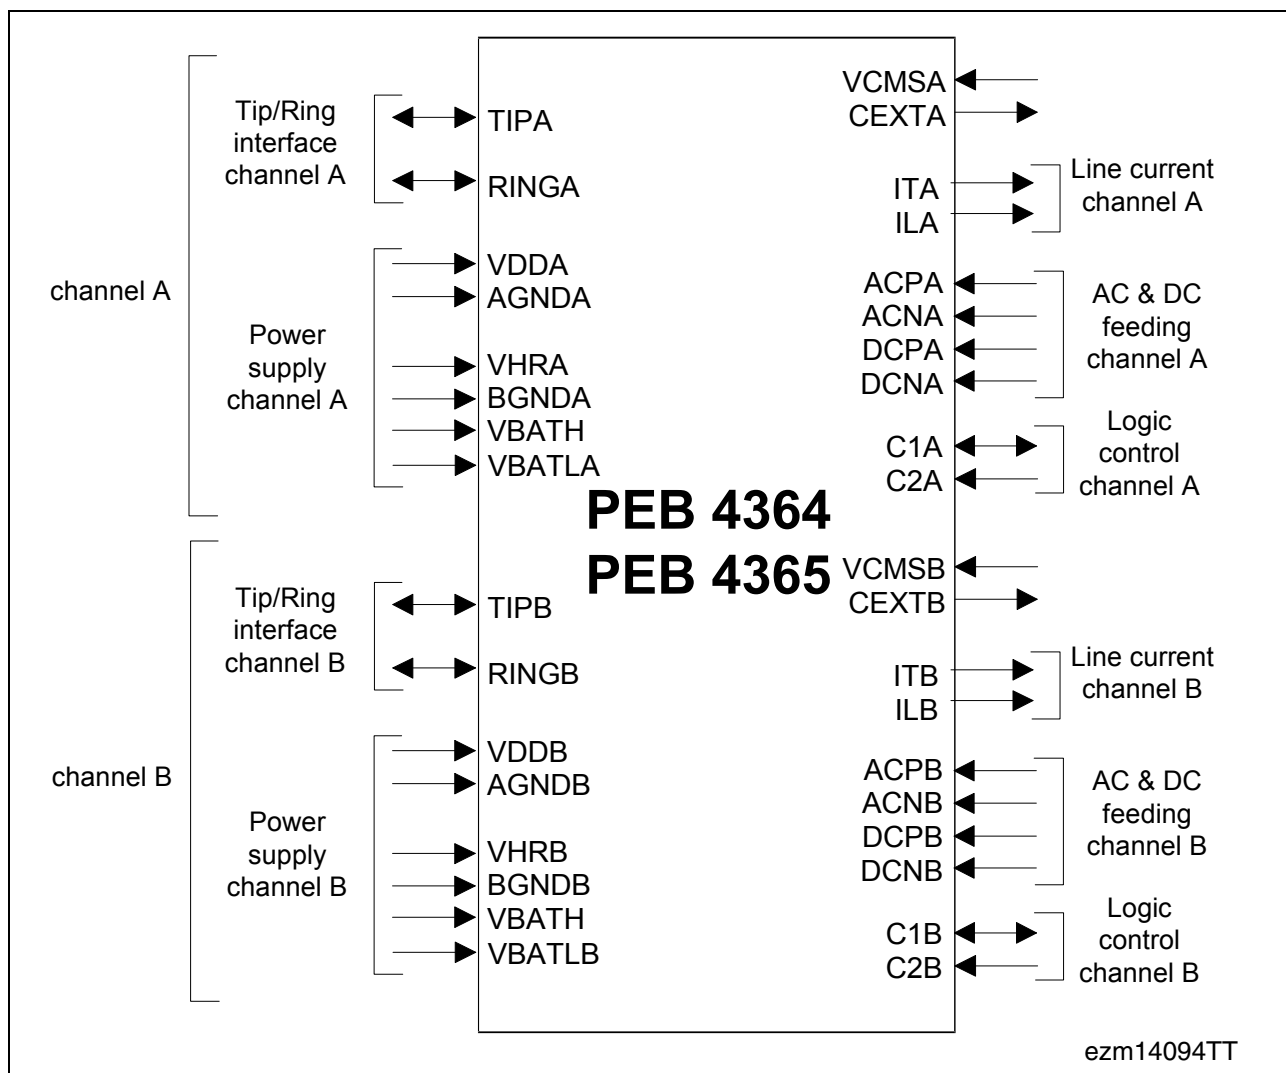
channel A

Tip/Ring interface channel A

TIPA

RINGA

Power supply channel A

VDDA
AGNDA
VHRA
BGNDA
VBATH
VBATLA

VCMSA
CEXTA

ITA
ILA

Line current channel A

ACPA
ACNA
DCPA
DCNA

AC & DC feeding channel A

C1A
C2A

Logic control channel A

PEB 4364
PEB 4365

channel B

Tip/Ring interface channel B

TIPB

RINGB

Power supply channel B

VDDB
AGNDB
VHRB
BGNDB
VBATH
VBATLB

VCMSB
CEXTB

ITB
ILB

Line current channel B

ACPB
ACNB
DCPB
DCNB

AC & DC feeding channel B

C1B
C2B

Logic control channel B

ezm14094TT